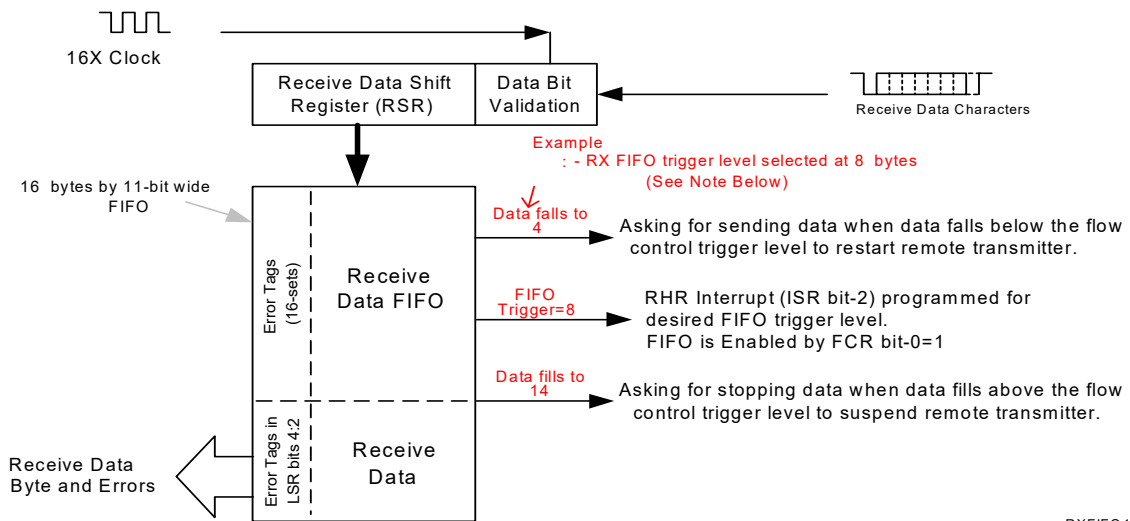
16X Clock

Receive Data Shift Register (RSR)

Data Bit Validation

Receive Data Characters

Example
: - RX FIFO trigger level selected at 8 bytes
(See Note Below)

16 bytes by 11-bit wide FIFO

Data falls to 4

Asking for sending data when data falls below the flow control trigger level to restart remote transmitter.

Error Tags (16-sets)

Receive Data FIFO

FIFO Trigger=8

RHR Interrupt (ISR bit-2) programmed for desired FIFO trigger level.
FIFO is Enabled by FCR bit-0=1

Data fills to 14

Asking for stopping data when data fills above the flow control trigger level to suspend remote transmitter.

Receive Data Byte and Errors

Error Tags in LSR bits 4:2

Receive Data

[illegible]